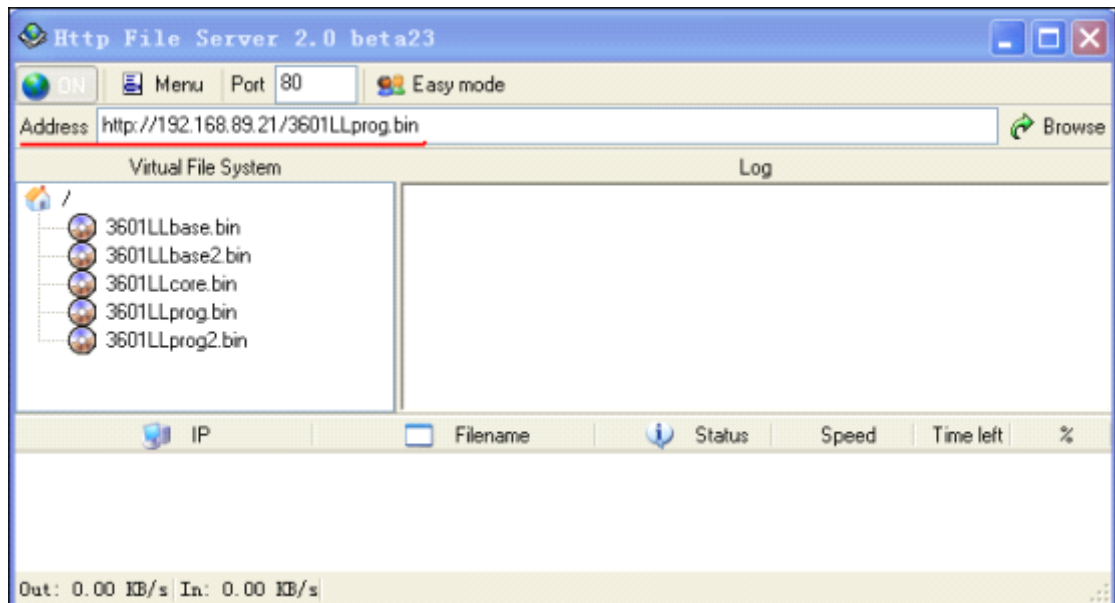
Http File Server 2.0 beta23

ON | Menu | Port 80 | Easy mode

Address http://192.168.89.21/3601LLprog.bin | Browse

Virtual File System

Log

/
3601LLbase.bin
3601LLbase2.bin
3601LLcore.bin
3601LLprog.bin
3601LLprog2.bin

| IP | Filename | Status | Speed | Time left | % |
|---|---|---|---|---|---|

Out: 0.00 KB/s In: 0.00 KB/s